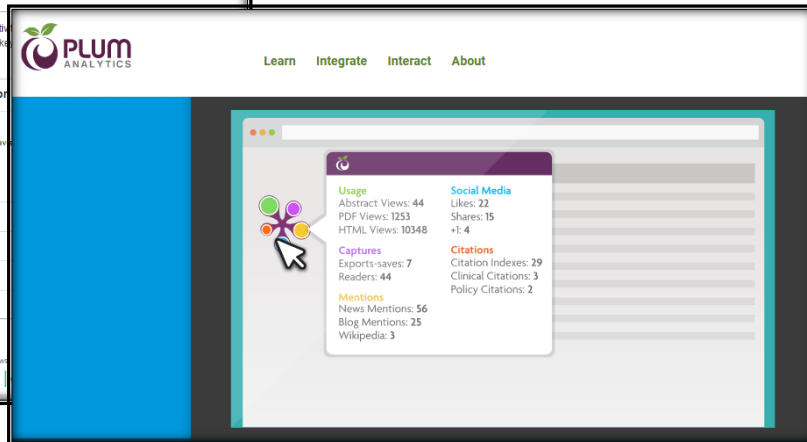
PLUM ANALYTICS

Learn Integrate Interact About

Usage
Abstract Views: 44
PDF Views: 1253
HTML Views: 10348

Captures
Exports-saves: 7
Readers: 44

Mentions
News Mentions: 56
Blog Mentions: 25
Wikipedia: 3

Social Media
Likes: 22
Shares: 15
+1: 4

Citations
Citation Indexes: 29
Clinical Citations: 3
Policy Citations: 2